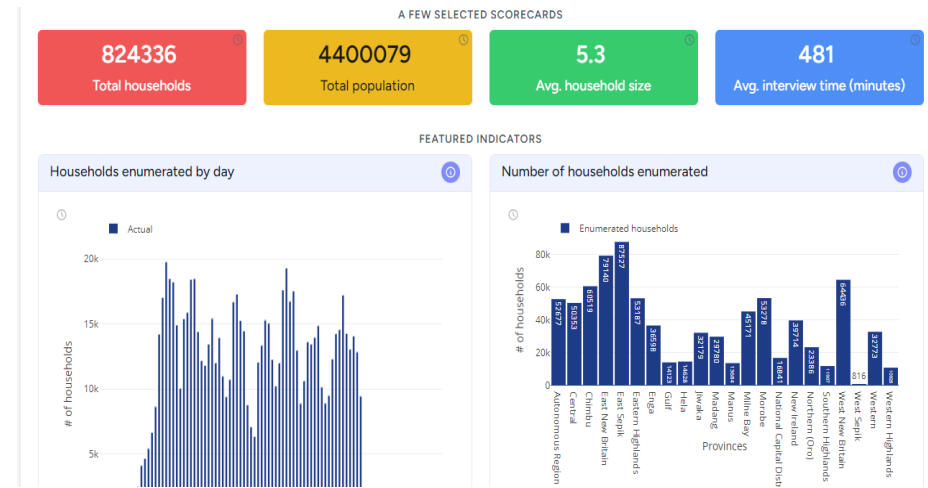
A FEW SELECTED SCORECARDS

824336
Total households

4400079
Total population

5.3
Avg. household size

481
Avg. interview time (minutes)

FEATURED INDICATORS

Households enumerated by day

Actual

20k
15k
10k
5k

# of households

Number of households enumerated

Enumerated households

80k
60k
40k
20k
0

# of households

52677
50353
60519
79140
87527
53187
36598
14123
14626
32179
29780
13064
45171
53278
16841
39714
23386
11007
64436
816
32773
10688

Autonomous Region
Central
Chimbu
East New Britain
East Sepik
Eastern Highlands
Enga
Gulf
Hela
Jiwaka
Madang
Manus
Milne Bay
Morobe
National Capital Distr
New Ireland
Northern (Oro)
Southern Highlands
West New Britain
West Sepik
Western
Western Highlands

Provinces